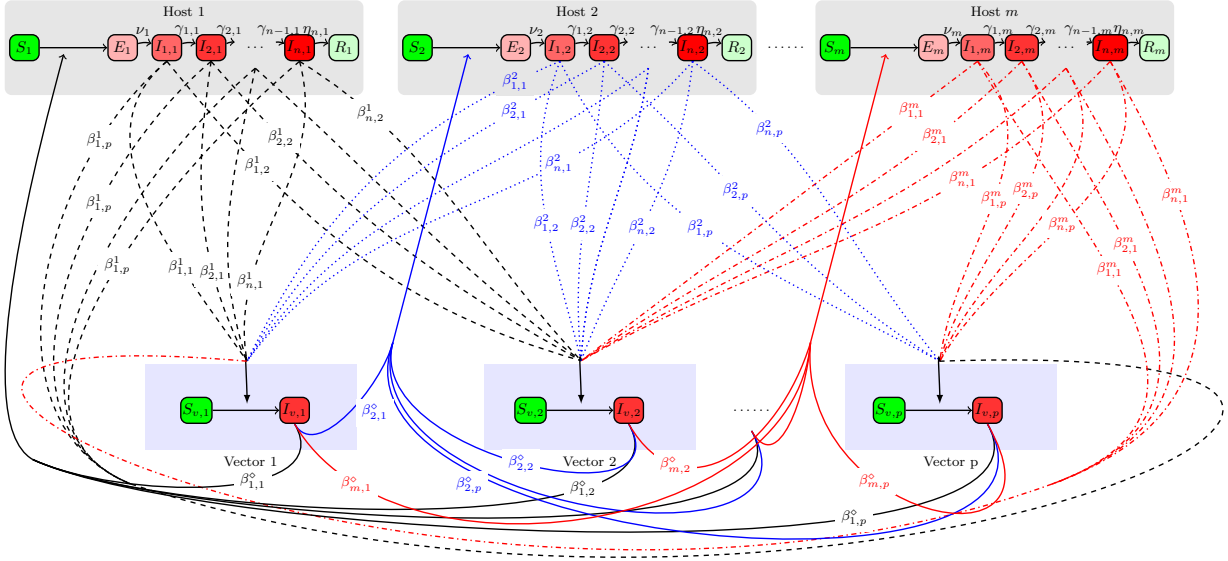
Host 1

$S_1$ $E_1$ $\nu_1$ $I_{1,1}$ $\gamma_{1,1}$ $I_{2,1}$ $\gamma_{2,1}$ $\cdots$ $\gamma_{n-1,1}$ $I_{n,1}$ $\eta_{n,1}$ $R_1$

Host 2

$S_2$ $E_2$ $\nu_2$ $I_{1,2}$ $\gamma_{1,2}$ $I_{2,2}$ $\gamma_{2,2}$ $\cdots$ $\gamma_{n-1,2}$ $I_{n,2}$ $\eta_{n,2}$ $R_2$

$\cdots\cdots$

Host $m$

$S_m$ $E_m$ $\nu_m$ $I_{1,m}$ $\gamma_{1,m}$ $I_{2,m}$ $\gamma_{2,m}$ $\cdots$ $\gamma_{n-1,m}$ $I_{n,m}$ $\eta_{n,m}$ $R_m$

$\beta^1_{1,p}$ $\beta^1_{2,2}$ $\beta^1_{n,2}$ $\beta^1_{1,2}$ $\beta^1_{1,p}$ $\beta^1_{1,p}$ $\beta^1_{1,1}$ $\beta^1_{2,1}$ $\beta^1_{n,1}$

$\beta^2_{1,1}$ $\beta^2_{2,1}$ $\beta^2_{n,1}$ $\beta^2_{n,p}$ $\beta^2_{2,p}$ $\beta^2_{1,2}$ $\beta^2_{2,2}$ $\beta^2_{n,2}$ $\beta^2_{1,p}$

$\beta^m_{1,1}$ $\beta^m_{2,1}$ $\beta^m_{n,1}$ $\beta^m_{1,p}$ $\beta^m_{2,p}$ $\beta^m_{n,p}$ $\beta^m_{n,1}$ $\beta^m_{2,1}$ $\beta^m_{1,1}$

$S_{v,1}$ $I_{v,1}$

Vector 1

$S_{v,2}$ $I_{v,2}$

Vector 2

$\cdots\cdots$

$S_{v,p}$ $I_{v,p}$

Vector p

$\beta^\diamond_{2,1}$ $\beta^\diamond_{1,1}$ $\beta^\diamond_{m,1}$ $\beta^\diamond_{2,2}$ $\beta^\diamond_{2,p}$ $\beta^\diamond_{1,2}$ $\beta^\diamond_{m,2}$ $\beta^\diamond_{m,p}$ $\beta^\diamond_{1,p}$